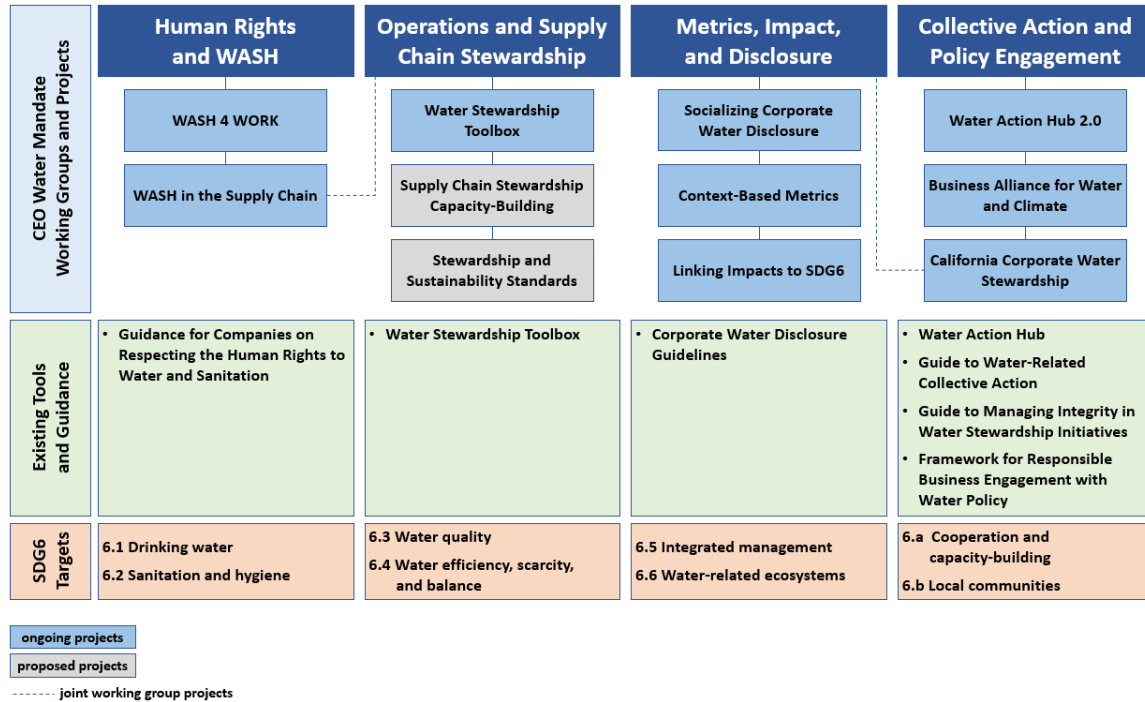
CEO Water Mandate Working Groups and Projects

Human Rights and WASH

WASH 4 WORK

WASH in the Supply Chain

Operations and Supply Chain Stewardship

Water Stewardship Toolbox

Supply Chain Stewardship Capacity-Building

Stewardship and Sustainability Standards

Metrics, Impact, and Disclosure

Socializing Corporate Water Disclosure

Context-Based Metrics

Linking Impacts to SDG6

Collective Action and Policy Engagement

Water Action Hub 2.0

Business Alliance for Water and Climate

California Corporate Water Stewardship

Existing Tools and Guidance

- Guidance for Companies on Respecting the Human Rights to Water and Sanitation

- Water Stewardship Toolbox

- Corporate Water Disclosure Guidelines

- Water Action Hub
- Guide to Water-Related Collective Action
- Guide to Managing Integrity in Water Stewardship Initiatives
- Framework for Responsible Business Engagement with Water Policy

SDG6 Targets

6.1 Drinking water
6.2 Sanitation and hygiene

6.3 Water quality
6.4 Water efficiency, scarcity, and balance

6.5 Integrated management
6.6 Water-related ecosystems

6.a Cooperation and capacity-building
6.b Local communities

ongoing projects

proposed projects

joint working group projects